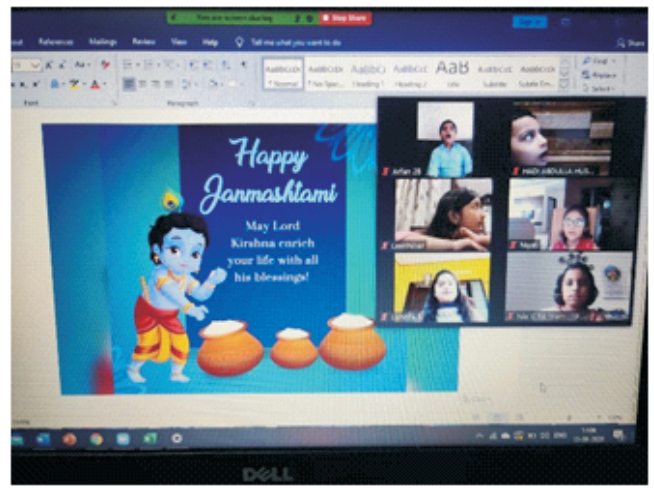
You are screen sharing
Stop Share

out References Mailings Review View Help Tell me what you want to do

Share

AaBbCcDd AaBbCcDd AaBbCc AaBbCcC AaB AaBbCcC AaBbCcDd
¶ Normal ¶ No Spac... Heading 1 Heading 2 Title Subtitle Subtle Em...

Copy
Replace
Select

Font Paragraph

Happy Janmashtami

May Lord Kirshna enrich your life with all his blessings!

Arhan 28
HADI ABDULLA HUS...
Leekhitan
Nayati
Lamitha
Ishi (Chil Chim...)

DELL